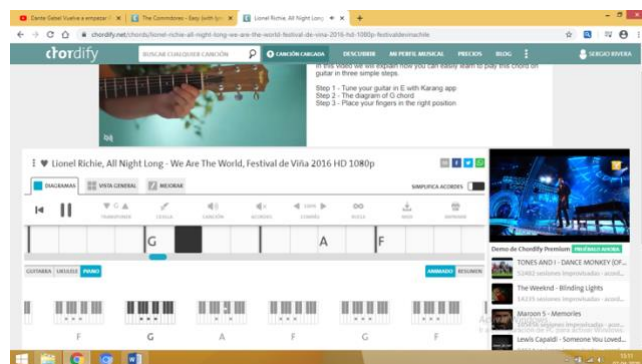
Dante Gebel Vuelve a empezar | × | The Commodores - Easy (with lyr × | Lionel Richie, All Night Long × | +

chordify.net/chords/lionel-richie-all-night-long-we-are-the-world-festival-de-vina-2016-hd-1080p-festivaldevinachile

chordify | BUSCAR CUALQUIER CANCIÓN | CANCIÓN CARGADA | DESCUBRIR | MI PERFIL MUSICAL | PRECIOS | BLOG | SERGIO RIVERA

In this video we will explain how you can easily learn to play this chord on guitar in three simple steps.
Step 1 - Tune your guitar in E with Karang app
Step 2 - The diagram of G chord
Step 3 - Place your fingers in the right position

Lionel Richie, All Night Long - We Are The World, Festival de Viña 2016 HD 1080p

DIAGRAMAS | VISTA GENERAL | MEJORAR | SIMPLIFICA ACORDES

TRANSPONER | CEJILLA | CANCIÓN | ACORDES | TEMPO | BUCLE | MIDI | IMPRIMIR

G | A | F

GUITARRA | UKULELE | PIANO | AMBAROS | RESUMEN

F | G | A | F | G | F

Demo de Chordify Premium | PRUÉBALO AHORA
TONES AND I - DANCE MONKEY (OF...
The Weeknd - Blinding Lights
Marcon 5 - Memories
Lewis Capaldi - Someone You Loved